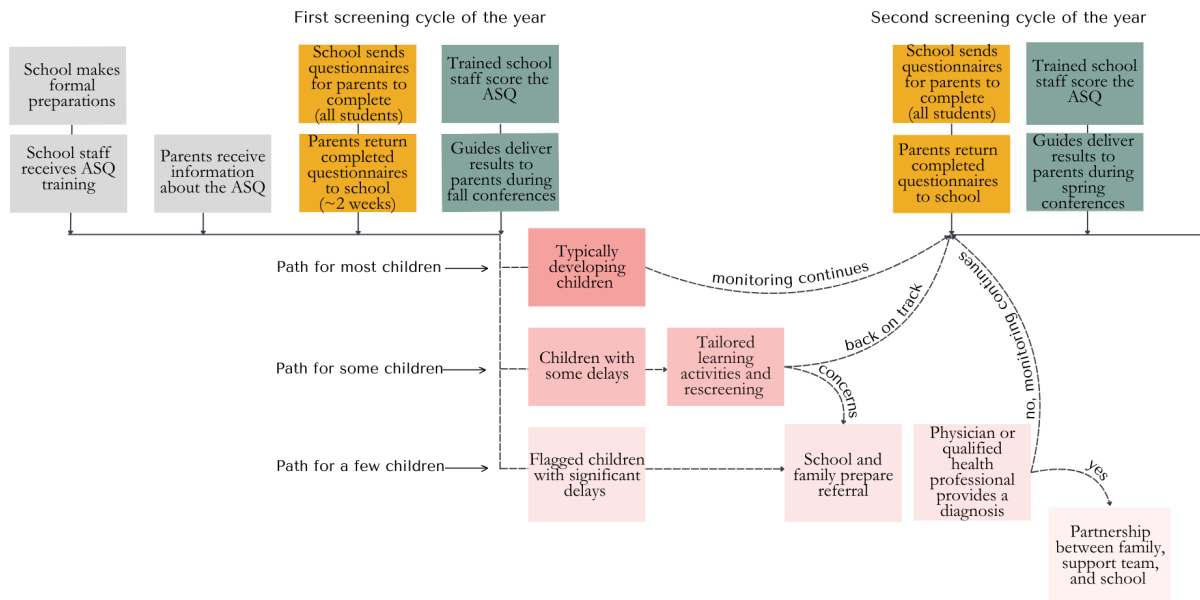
First screening cycle of the year

Second screening cycle of the year

School makes formal preparations

School staff receives ASQ training

Parents receive information about the ASQ

School sends questionnaires for parents to complete (all students)

Parents return completed questionnaires to school (~2 weeks)

Trained school staff score the ASQ

Guides deliver results to parents during fall conferences

School sends questionnaires for parents to complete (all students)

Parents return completed questionnaires to school

Trained school staff score the ASQ

Guides deliver results to parents during spring conferences

Path for most children

Typically developing children

monitoring continues

Path for some children

Children with some delays

Tailored learning activities and rescreening

back on track

concerns

no, monitoring continues

Path for a few children

Flagged children with significant delays

School and family prepare referral

Physician or qualified health professional provides a diagnosis

yes

Partnership between family, support team, and school